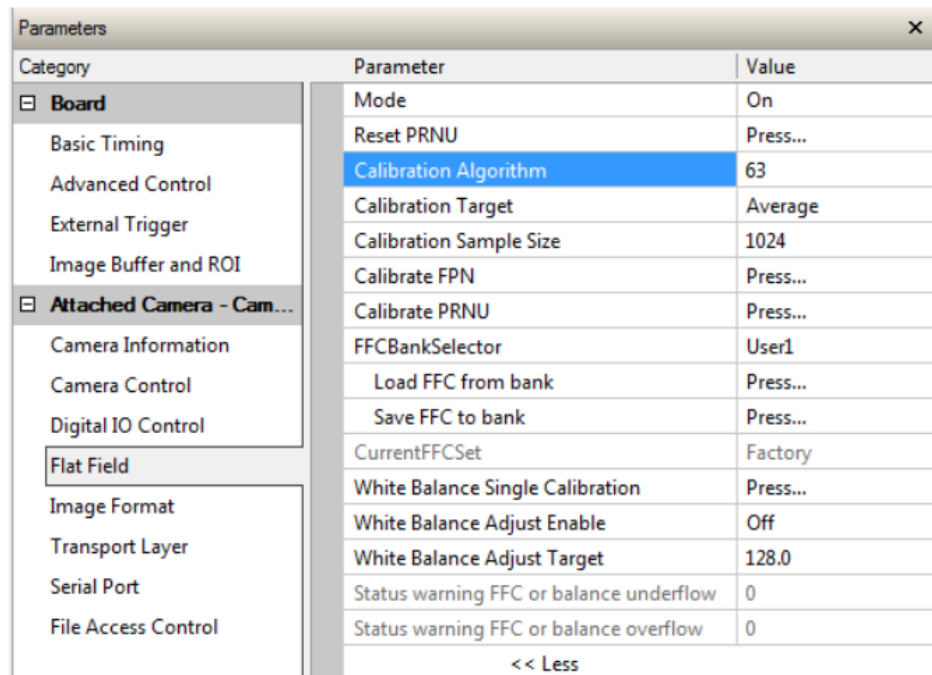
Parameters ×

Category

⊟ Board
Basic Timing
Advanced Control
External Trigger
Image Buffer and ROI
⊟ Attached Camera - Cam...
Camera Information
Camera Control
Digital IO Control
Flat Field
Image Format
Transport Layer
Serial Port
File Access Control

| Parameter | Value |
|---|---|
| Mode | On |
| Reset PRNU | Press... |
| Calibration Algorithm | 63 |
| Calibration Target | Average |
| Calibration Sample Size | 1024 |
| Calibrate FPN | Press... |
| Calibrate PRNU | Press... |
| FFCBankSelector | User1 |
| Load FFC from bank | Press... |
| Save FFC to bank | Press... |
| CurrentFFCSet | Factory |
| White Balance Single Calibration | Press... |
| White Balance Adjust Enable | Off |
| White Balance Adjust Target | 128.0 |
| Status warning FFC or balance underflow | 0 |
| Status warning FFC or balance overflow | 0 |

<< Less